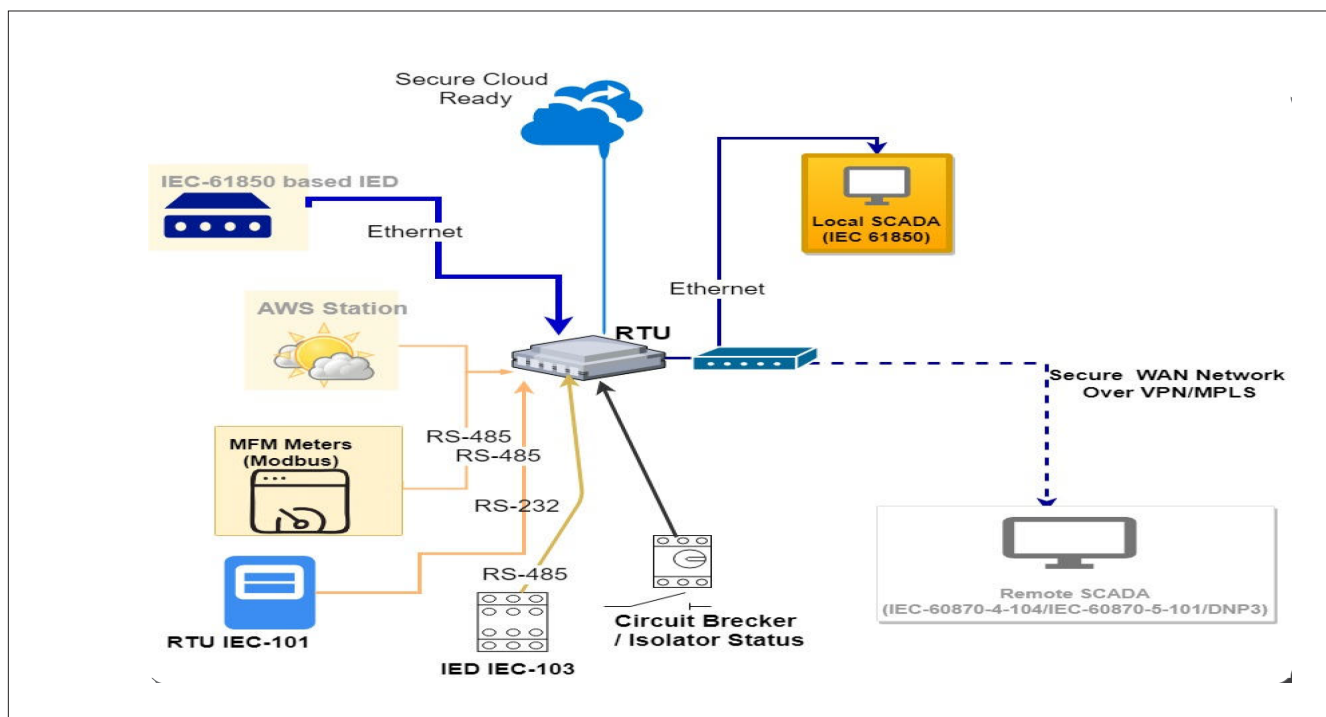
Secure Cloud Ready

IEC-61850 based IED

Ethernet

Local SCADA (IEC 61850)

Ethernet

AWS Station

RTU

Secure WAN Network Over VPN/MPLS

MFM Meters (Modbus)

RS-485

RS-485

RS-232

RS-485

RTU IEC-101

IED IEC-103

Circuit Brecker / Isolator Status

Remote SCADA (IEC-60870-4-104/IEC-60870-5-101/DNP3)